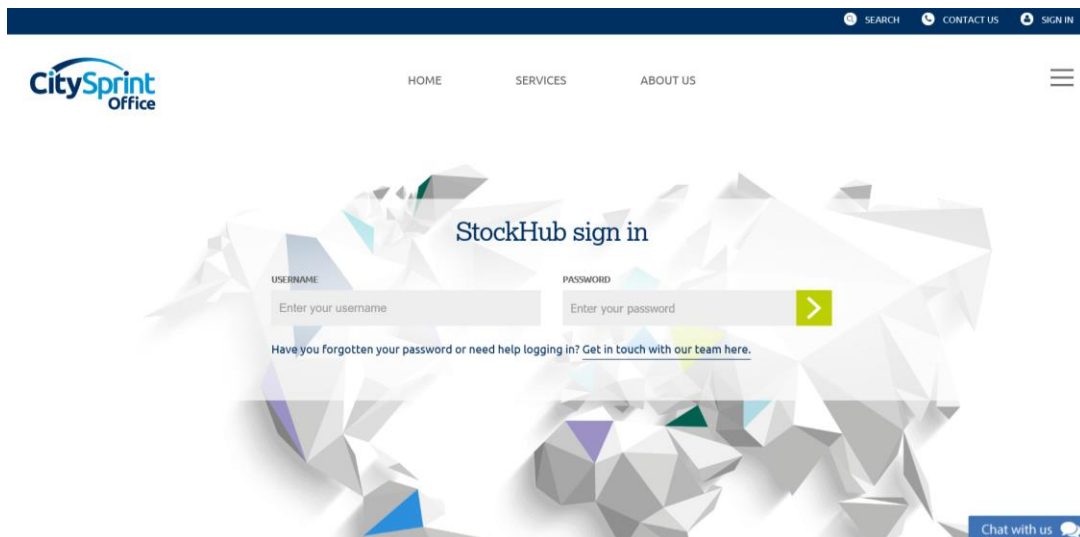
SEARCH CONTACT US SIGN IN

CitySprint Office

HOME SERVICES ABOUT US

StockHub sign in

USERNAME
Enter your username

PASSWORD
Enter your password

Have you forgotten your password or need help logging in? Get in touch with our team here.

Chat with us